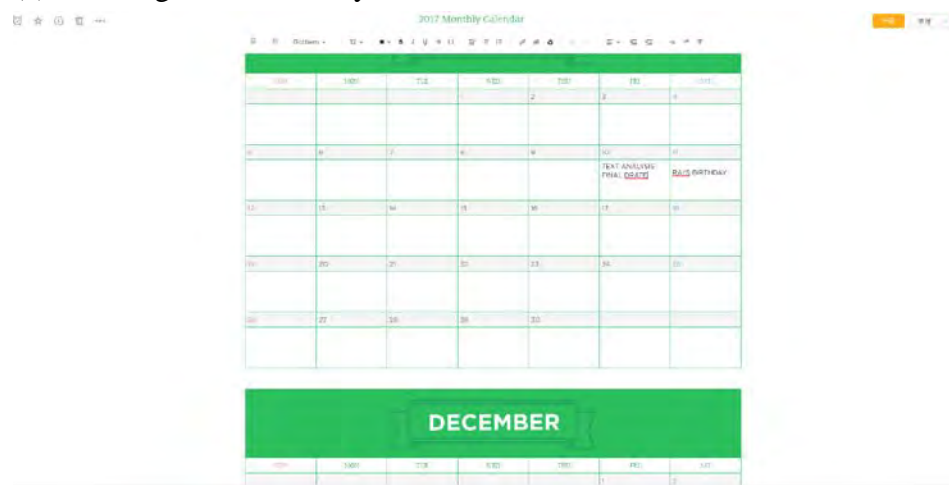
2017 Monthly Calendar

| SUN | MON | TUE | WED | THU | FRI | SAT |
|---|---|---|---|---|---|---|
| | | | 1 | 2 | 3 | 4 |
| 5 | 6 | 7 | 8 | 9 | 10 TEXT ANALYSIS FINAL DRAFT | 11 RAJ'S BIRTHDAY |
| 12 | 13 | 14 | 15 | 16 | 17 | 18 |
| 19 | 20 | 21 | 22 | 23 | 24 | 25 |
| 26 | 27 | 28 | 29 | 30 | | |

DECEMBER

| SUN | MON | TUE | WED | THU | FRI | SAT |
|---|---|---|---|---|---|---|
| | | | | | 1 | 2 |